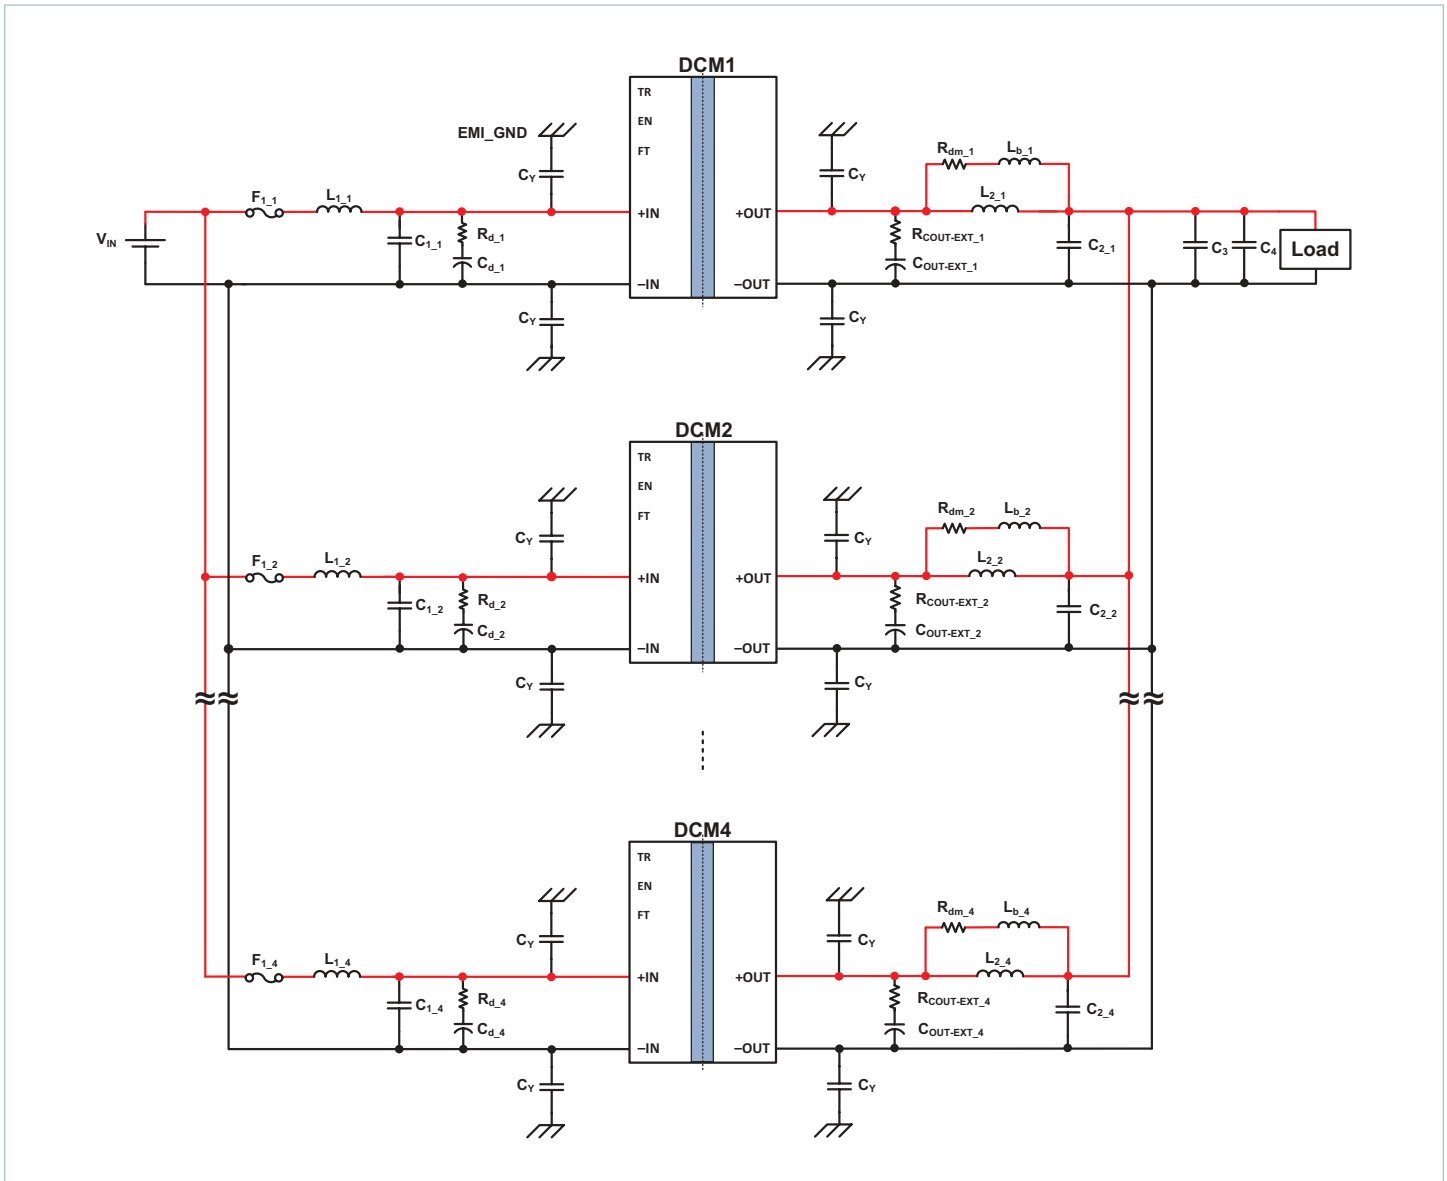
DCM1

TR
EN
FT
+IN
–IN
+OUT
–OUT

EMI_GND
$C_Y$
$C_Y$
$C_Y$
$C_Y$
$V_{IN}$
$F_{1\_1}$
$L_{1\_1}$
$C_{1\_1}$
$R_{d\_1}$
$C_{d\_1}$
$R_{dm\_1}$
$L_{b\_1}$
$L_{2\_1}$
$R_{COUT\text{-}EXT\_1}$
$C_{OUT\text{-}EXT\_1}$
$C_{2\_1}$
$C_3$
$C_4$
Load

DCM2

TR
EN
FT
+IN
–IN
+OUT
–OUT

$C_Y$
$C_Y$
$C_Y$
$C_Y$
$F_{1\_2}$
$L_{1\_2}$
$C_{1\_2}$
$R_{d\_2}$
$C_{d\_2}$
$R_{dm\_2}$
$L_{b\_2}$
$L_{2\_2}$
$R_{COUT\text{-}EXT\_2}$
$C_{OUT\text{-}EXT\_2}$
$C_{2\_2}$

DCM4

TR
EN
FT
+IN
–IN
+OUT
–OUT

$C_Y$
$C_Y$
$C_Y$
$C_Y$
$F_{1\_4}$
$L_{1\_4}$
$C_{1\_4}$
$R_{d\_4}$
$C_{d\_4}$
$R_{dm\_4}$
$L_{b\_4}$
$L_{2\_4}$
$R_{COUT\text{-}EXT\_4}$
$C_{OUT\text{-}EXT\_4}$
$C_{2\_4}$